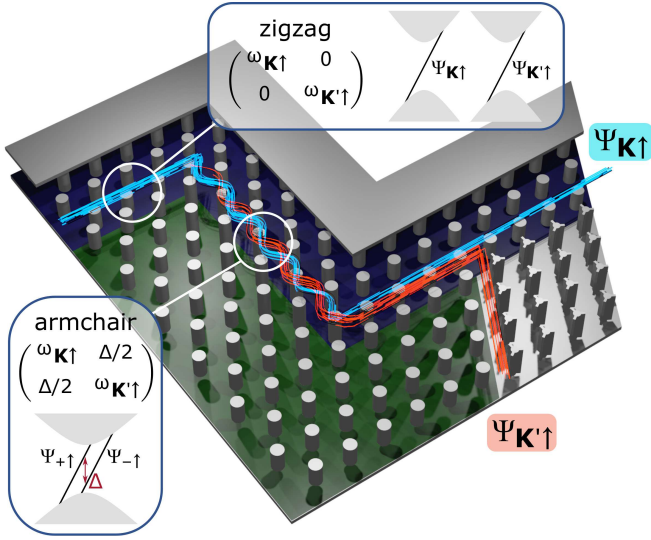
zigzag

$\begin{pmatrix} \omega_{\mathbf{K}\uparrow} & 0 \\ 0 & \omega_{\mathbf{K'}\uparrow} \end{pmatrix}$

$\Psi_{\mathbf{K}\uparrow}$ $\Psi_{\mathbf{K'}\uparrow}$

$\Psi_{\mathbf{K}\uparrow}$

armchair

$\begin{pmatrix} \omega_{\mathbf{K}\uparrow} & \Delta/2 \\ \Delta/2 & \omega_{\mathbf{K'}\uparrow} \end{pmatrix}$

$\Psi_{+\uparrow}$ $\Psi_{-\uparrow}$

$\Delta$

$\Psi_{\mathbf{K'}\uparrow}$